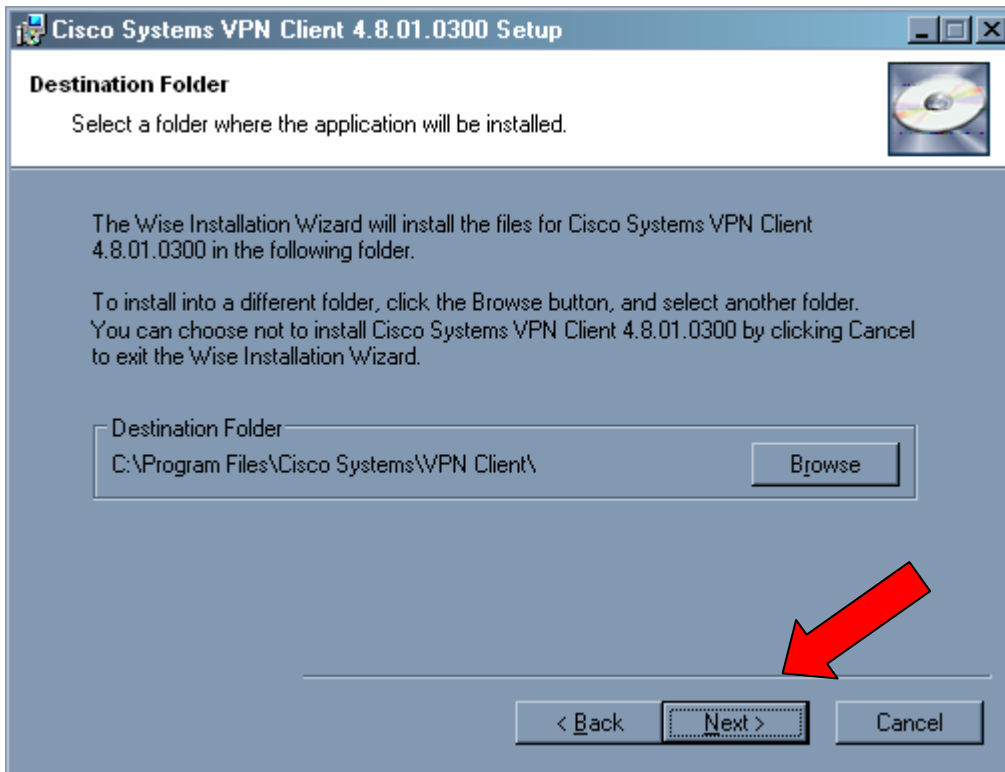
Cisco Systems VPN Client 4.8.01.0300 Setup

Destination Folder

Select a folder where the application will be installed.

The Wise Installation Wizard will install the files for Cisco Systems VPN Client 4.8.01.0300 in the following folder.

To install into a different folder, click the Browse button, and select another folder. You can choose not to install Cisco Systems VPN Client 4.8.01.0300 by clicking Cancel to exit the Wise Installation Wizard.

Destination Folder

C:\Program Files\Cisco Systems\VPN Client\

Browse

< Back

Next >

Cancel